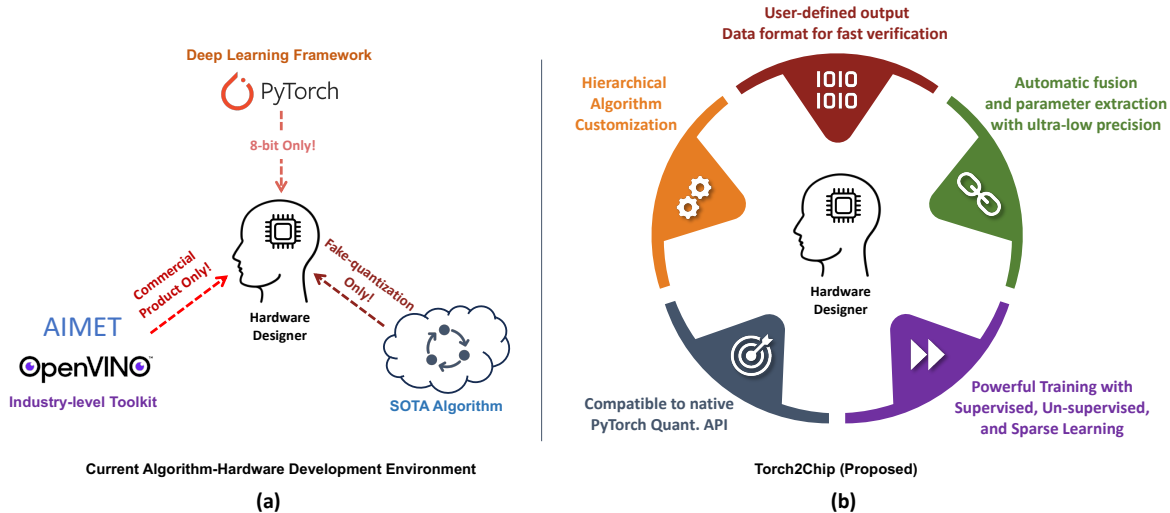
Deep Learning Framework
PyTorch
8-bit Only!
Commercial Product Only!
Fake-quantization Only!
Hardware Designer
AIMET
OpenVINO™
Industry-level Toolkit
SOTA Algorithm
Current Algorithm-Hardware Development Environment
(a)

User-defined output
Data format for fast verification
1010
1010
Hierarchical Algorithm Customization
Automatic fusion and parameter extraction with ultra-low precision
Hardware Designer
Compatible to native PyTorch Quant. API
Powerful Training with Supervised, Un-supervised, and Sparse Learning
Torch2Chip (Proposed)
(b)